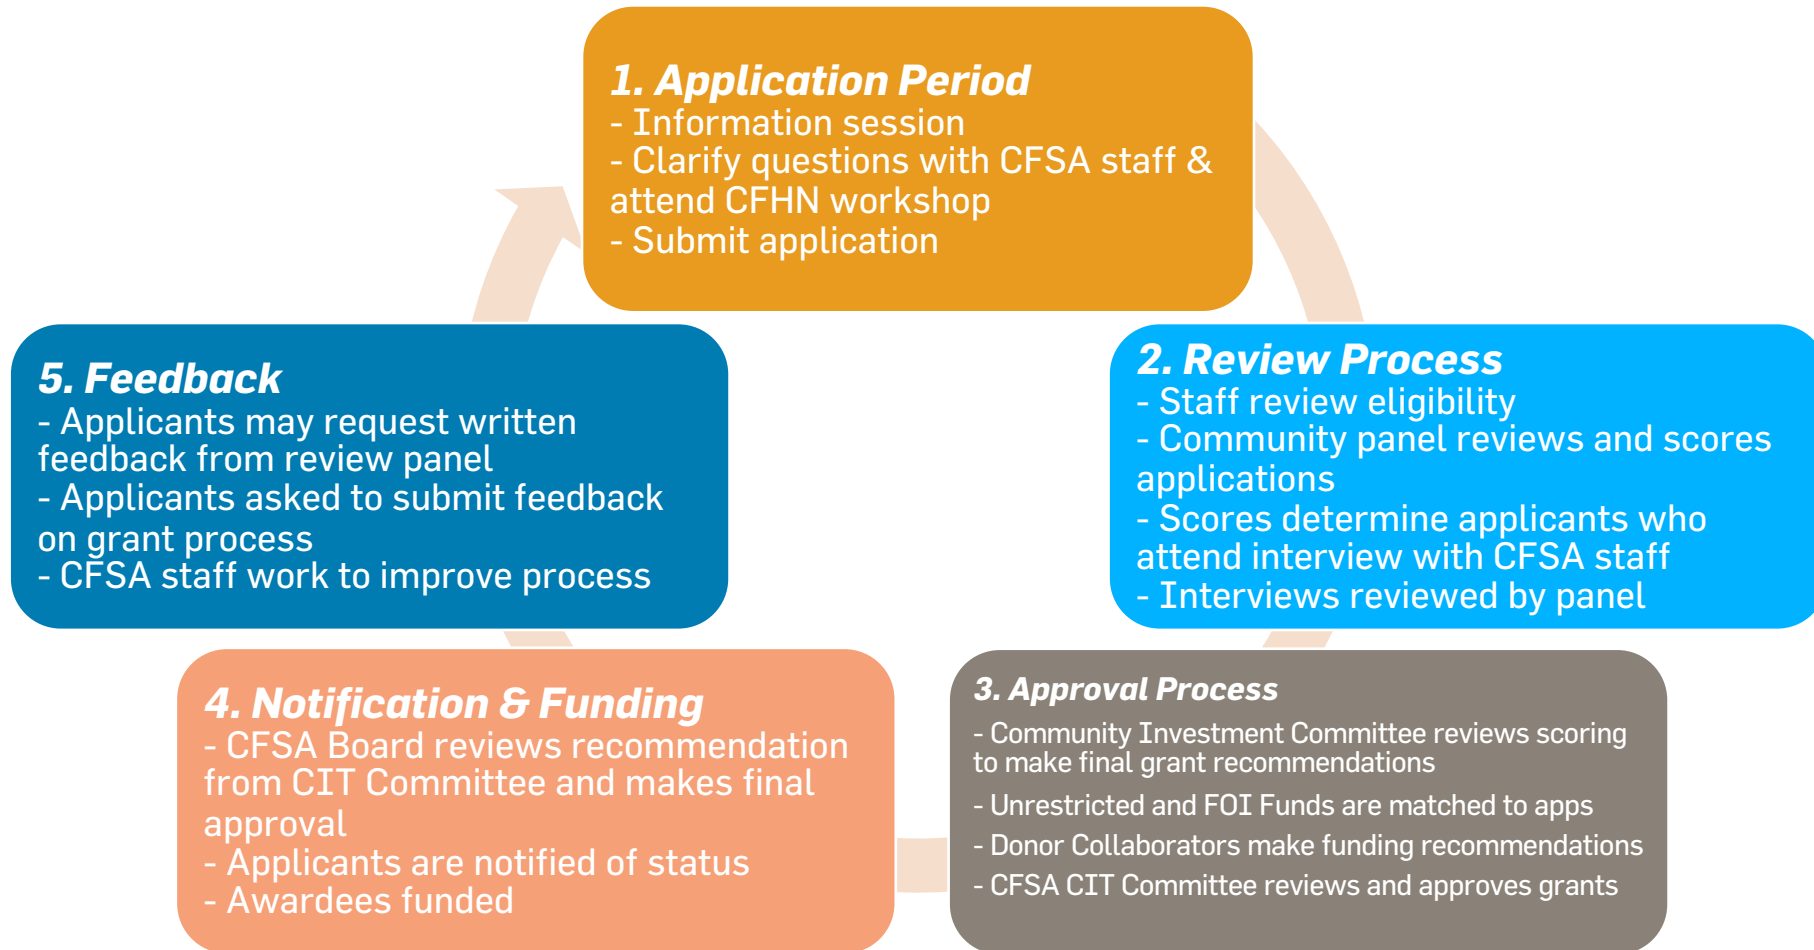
1. Application Period
- Information session
- Clarify questions with CFSA staff & attend CFHN workshop
- Submit application

2. Review Process
- Staff review eligibility
- Community panel reviews and scores applications
- Scores determine applicants who attend interview with CFSA staff
- Interviews reviewed by panel

3. Approval Process
- Community Investment Committee reviews scoring to make final grant recommendations
- Unrestricted and FOI Funds are matched to apps
- Donor Collaborators make funding recommendations
- CFSA CIT Committee reviews and approves grants

4. Notification & Funding
- CFSA Board reviews recommendation from CIT Committee and makes final approval
- Applicants are notified of status
- Awardees funded

5. Feedback
- Applicants may request written feedback from review panel
- Applicants asked to submit feedback on grant process
- CFSA staff work to improve process